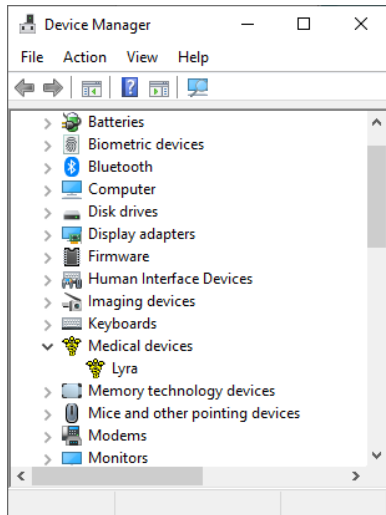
Device Manager
File Action View Help
Batteries
Biometric devices
Bluetooth
Computer
Disk drives
Display adapters
Firmware
Human Interface Devices
Imaging devices
Keyboards
Medical devices
Lyra
Memory technology devices
Mice and other pointing devices
Modems
Monitors